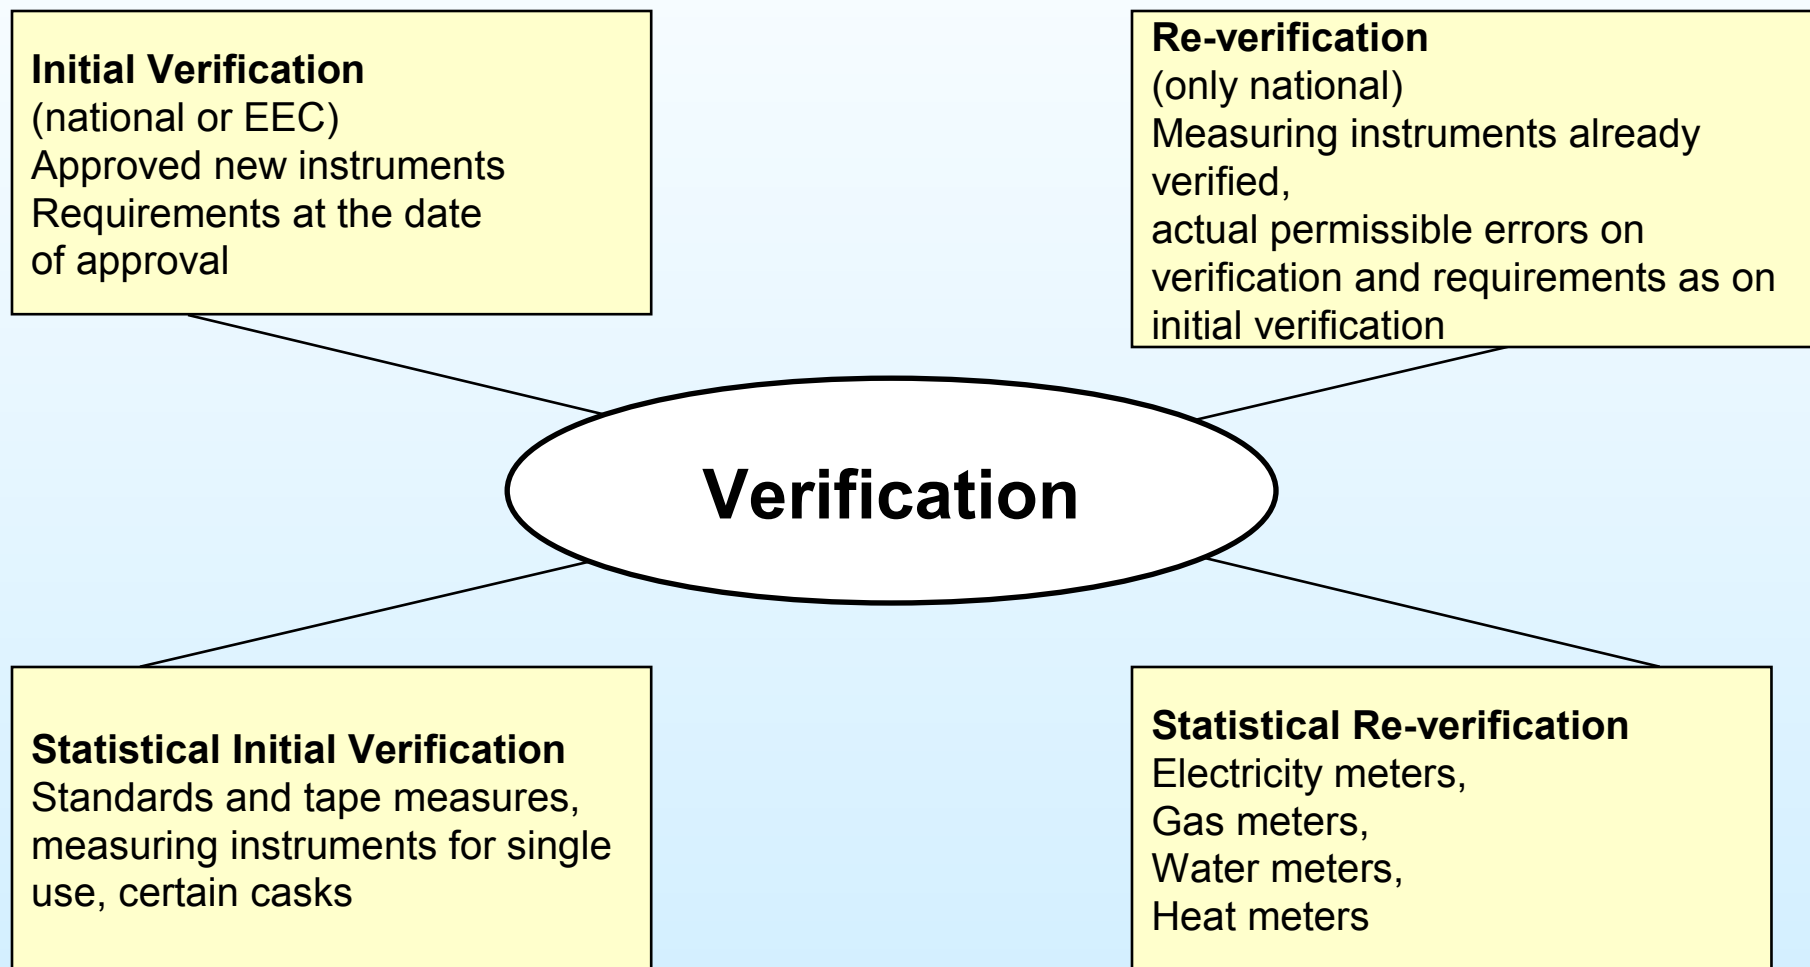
**Initial Verification**
(national or EEC)
Approved new instruments
Requirements at the date of approval

**Re-verification**
(only national)
Measuring instruments already verified,
actual permissible errors on verification and requirements as on initial verification

**Verification**

**Statistical Initial Verification**
Standards and tape measures, measuring instruments for single use, certain casks

**Statistical Re-verification**
Electricity meters,
Gas meters,
Water meters,
Heat meters